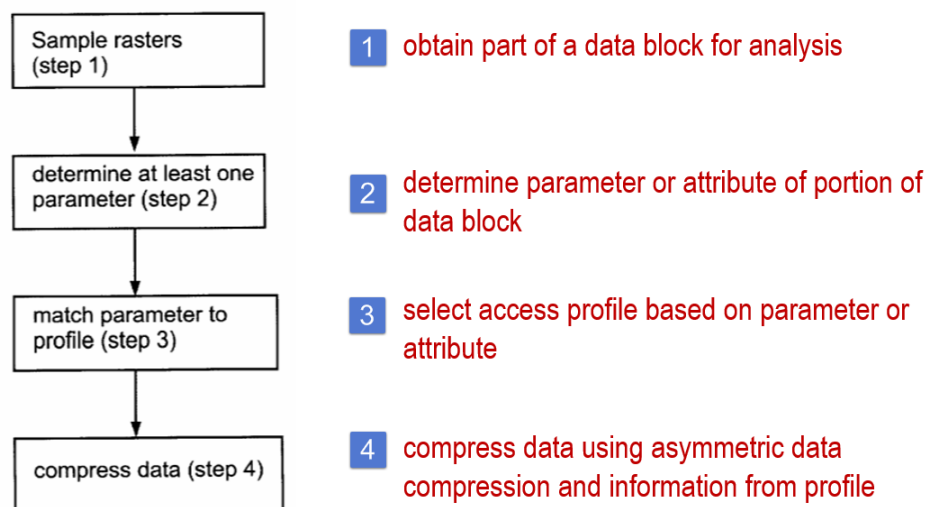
Sample rasters (step 1)

determine at least one parameter (step 2)

match parameter to profile (step 3)

compress data (step 4)

1 obtain part of a data block for analysis

2 determine parameter or attribute of portion of data block

3 select access profile based on parameter or attribute

4 compress data using asymmetric data compression and information from profile